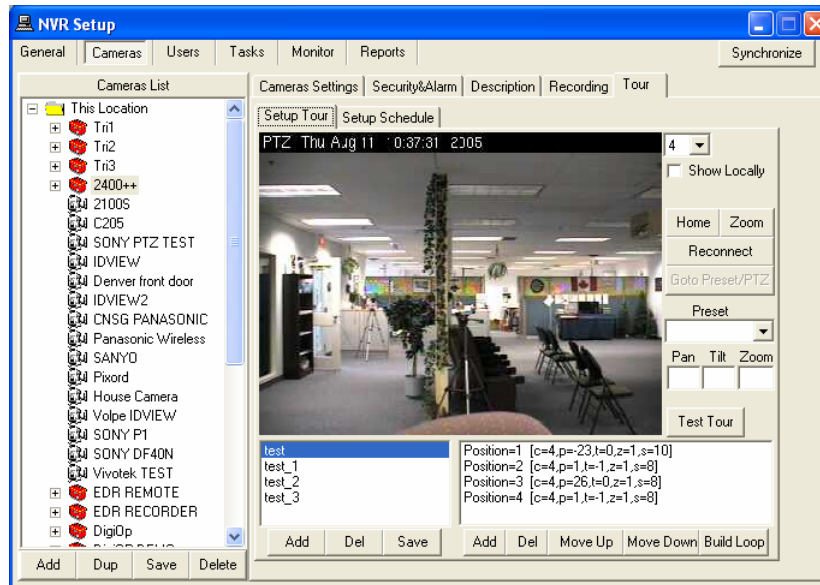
NVR Setup

General | Cameras | Users | Tasks | Monitor | Reports | Synchronize

Cameras List

This Location
Tri1
Tri2
Tri3
2400++
2100S
C205
SONY PTZ TEST
IDVIEW
Denver front door
IDVIEW2
CNSG PANASONIC
Panasonic Wireless
SANYO
Pixord
House Camera
Volpe IDVIEW
SONY P1
SONY DF40N
Vivotek TEST
EDR REMOTE
EDR RECORDER
DigiOp
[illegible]

Add | Dup | Save | Delete

Cameras Settings | Security&Alarm | Description | Recording | Tour

Setup Tour | Setup Schedule

PTZ Thu Aug 11 10:37:31 2005

4

Show Locally

Home | Zoom

Reconnect

Goto Preset/PTZ

Preset

Pan | Tilt | Zoom

Test Tour

test
test_1
test_2
test_3

Position=1 [c=4,p=-23,t=0,z=1,s=10]
Position=2 [c=4,p=1,t=-1,z=1,s=8]
Position=3 [c=4,p=26,t=0,z=1,s=8]
Position=4 [c=4,p=1,t=-1,z=1,s=8]

Add | Del | Save

Add | Del | Move Up | Move Down | Build Loop